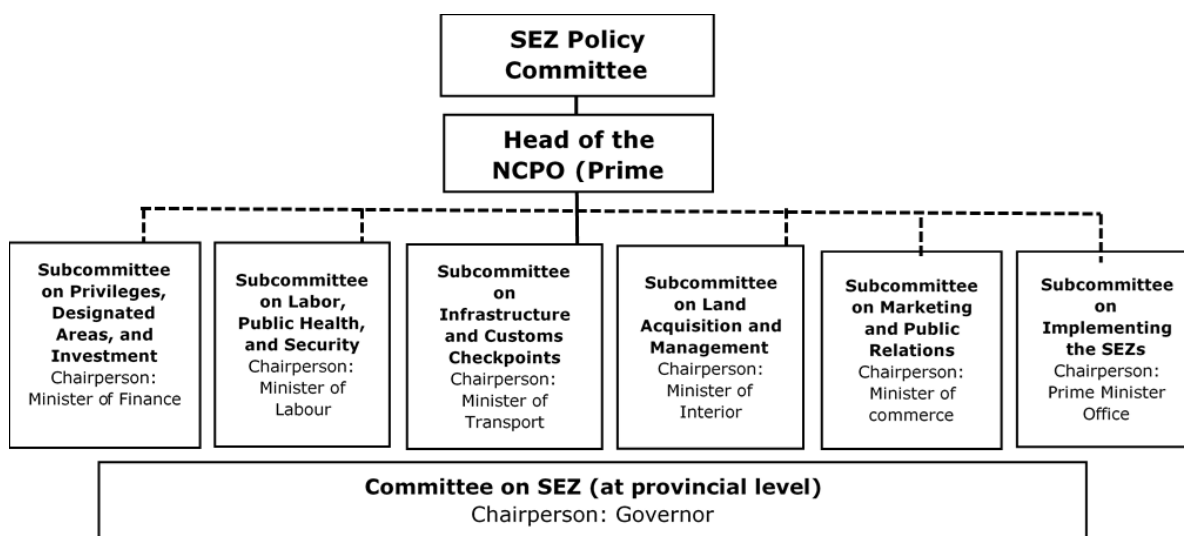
SEZ Policy Committee

Head of the NCPO (Prime

Subcommittee on Privileges, Designated Areas, and Investment
Chairperson: Minister of Finance

Subcommittee on Labor, Public Health, and Security
Chairperson: Minister of Labour

Subcommittee on Infrastructure and Customs Checkpoints
Chairperson: Minister of Transport

Subcommittee on Land Acquisition and Management
Chairperson: Minister of Interior

Subcommittee on Marketing and Public Relations
Chairperson: Minister of commerce

Subcommittee on Implementing the SEZs
Chairperson: Prime Minister Office

Committee on SEZ (at provincial level)
Chairperson: Governor